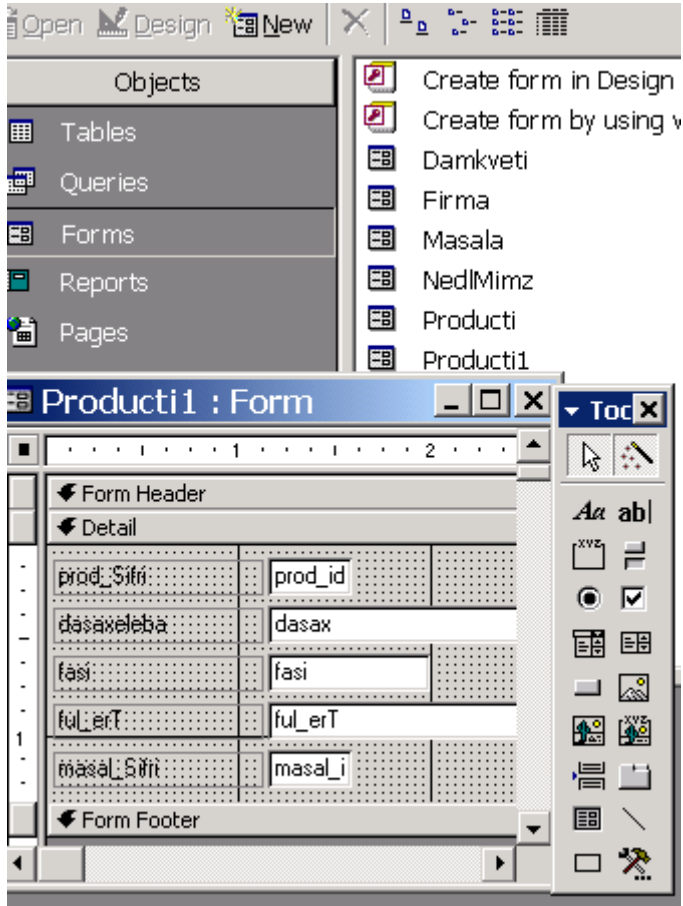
Open Design New

Objects
Tables
Queries
Forms
Reports
Pages

Create form in Design
Create form by using w
Damkveti
Firma
Masala
NedlMimz
Producti
Producti1

Producti1 : Form

Toc

1 2

Form Header
Detail
prod_Sifri prod_id
dasaxeleba dasax
fasi fasi
ful_erT ful_erT
masal_Sifri masal_i
Form Footer

Aa ab|
xyz
1